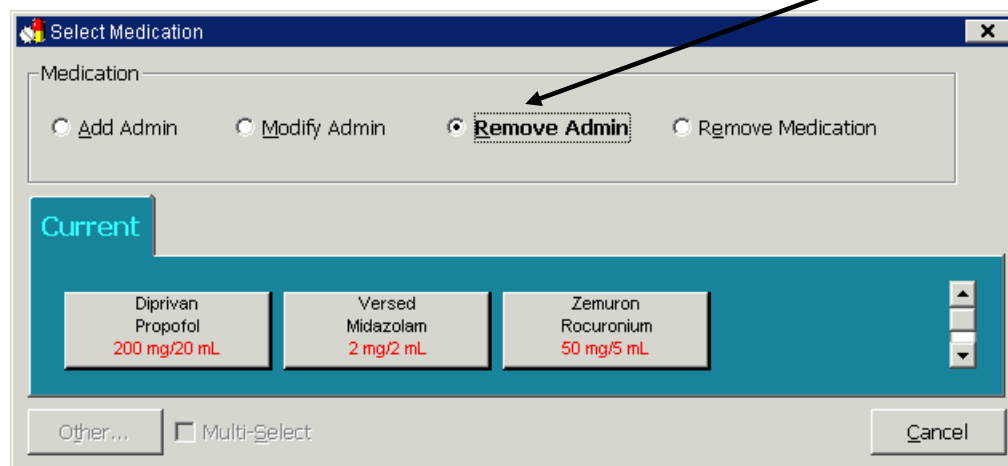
Select Medication

Medication

Add Admin

Modify Admin

Remove Admin

Remove Medication

Current

Diprivan
Propofol
200 mg/20 mL

Versed
Midazolam
2 mg/2 mL

Zemuron
Rocuronium
50 mg/5 mL

Other...

Multi-Select

Cancel